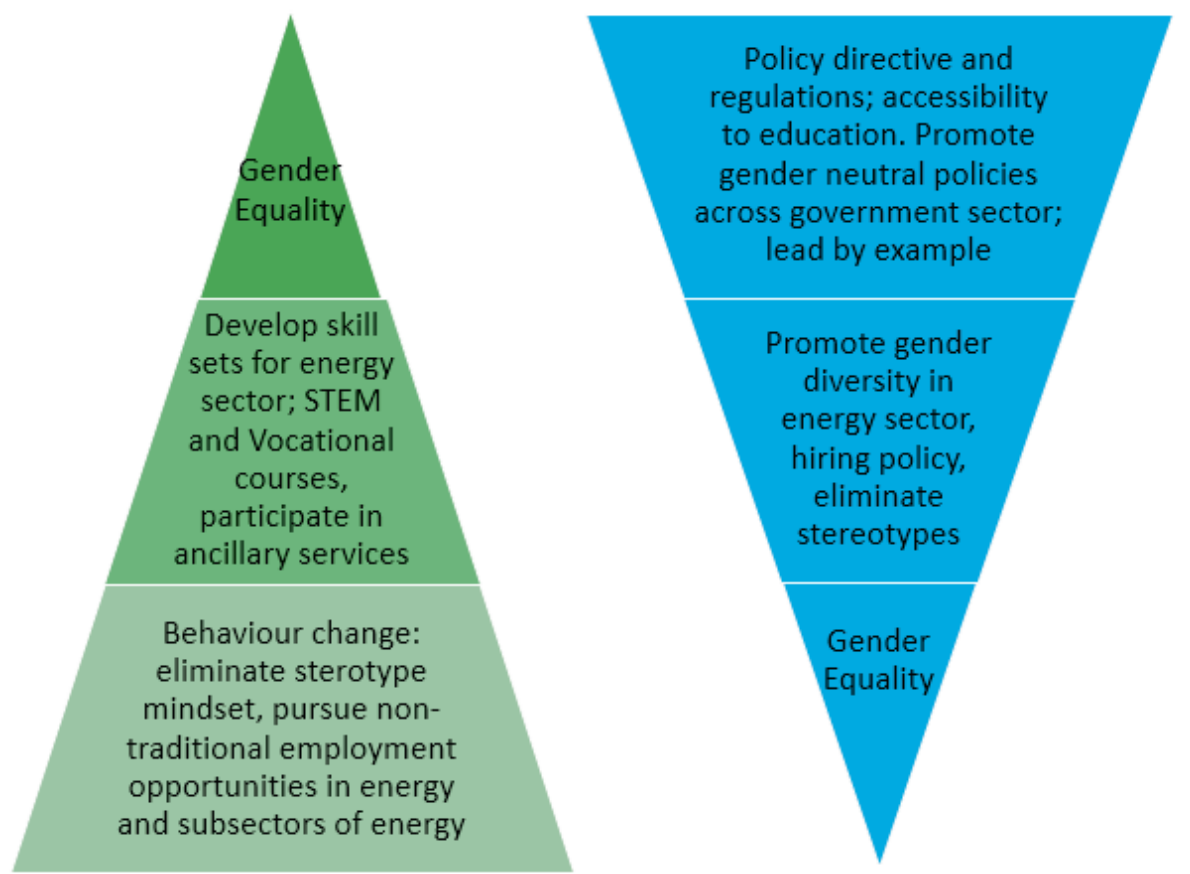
Gender Equality

Develop skill sets for energy sector; STEM and Vocational courses, participate in ancillary services

Behaviour change: eliminate sterotype mindset, pursue non-traditional employment opportunities in energy and subsectors of energy

Policy directive and regulations; accessibility to education. Promote gender neutral policies across government sector; lead by example

Promote gender diversity in energy sector, hiring policy, eliminate stereotypes

Gender Equality